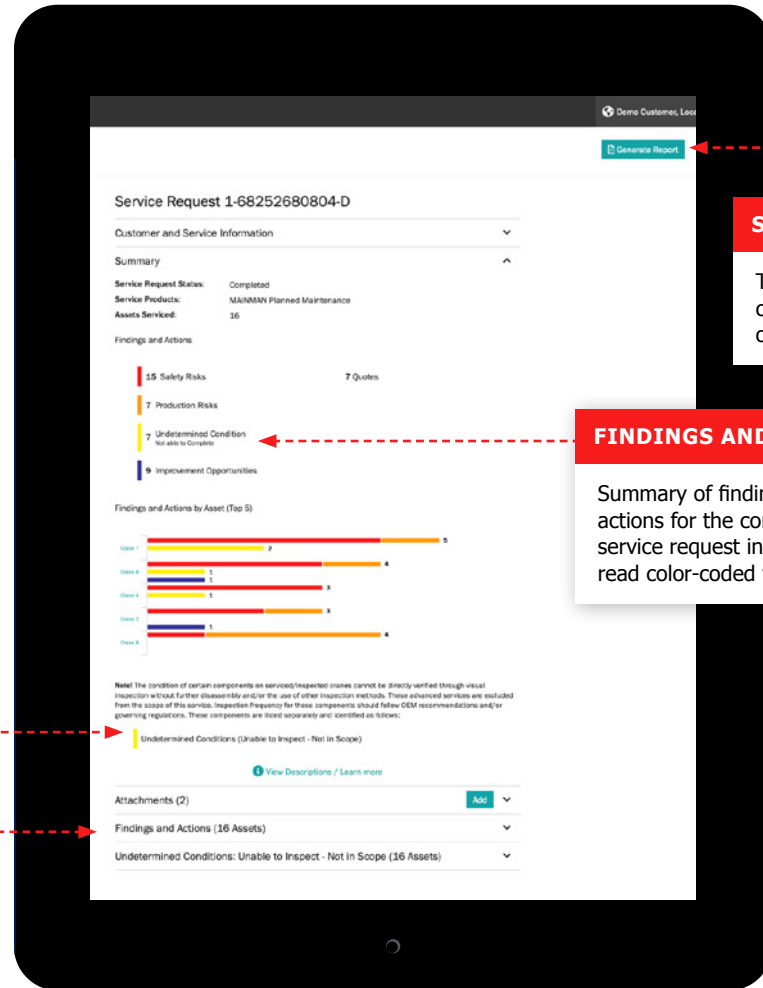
Demo Customer, Loc

Generate Report

S

T
c
c

Service Request 1-68252680804-D

Customer and Service Information

Summary

Service Request Status: Completed
Service Products: MAINMAN Planned Maintenance
Assets Serviced: 16

Findings and Actions

15 Safety Risks

7 Quotes

7 Production Risks

7 Undetermined Condition
Not able to Complete

9 Improvement Opportunities

FINDINGS AND

Summary of findin
actions for the co
service request in
read color-coded

Findings and Actions by Asset (Top 5)

Crane 1
5
2
Crane 6
4
1
1
Crane 4
3
1
Crane 2
3
1
Crane 8
4

Note! The condition of certain components on serviced/inspected cranes cannot be directly verified through visual inspection without further disassembly and/or the use of other inspection methods. These advanced services are excluded from the scope of this service. Inspection frequency for these components should follow OEM recommendations and/or governing regulations. These components are listed separately and identified as follows:

Undetermined Conditions (Unable to Inspect - Not in Scope)

View Descriptions / Learn more

Attachments (2)

Add

Findings and Actions (16 Assets)

Undetermined Conditions: Unable to Inspect - Not in Scope (16 Assets)